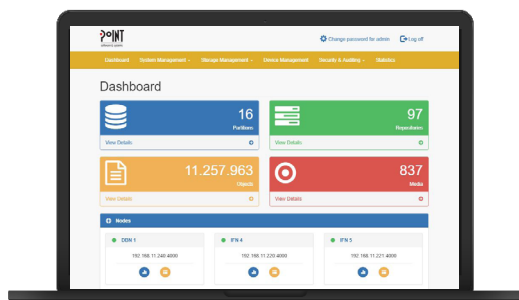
POINT
software systems

Change password for admin
Log off

Dashboard
System Management
Storage Management
Device Management
Security & Auditing
Statistics

Dashboard

16
Partitions
View Details

97
Repositories
View Details

11.257.963
Objects
View Details

837
Media
View Details

Nodes

DDN 1
192.168.11.240:4000

IFN 4
192.168.11.220:4000

IFN 5
192.168.11.221:4000